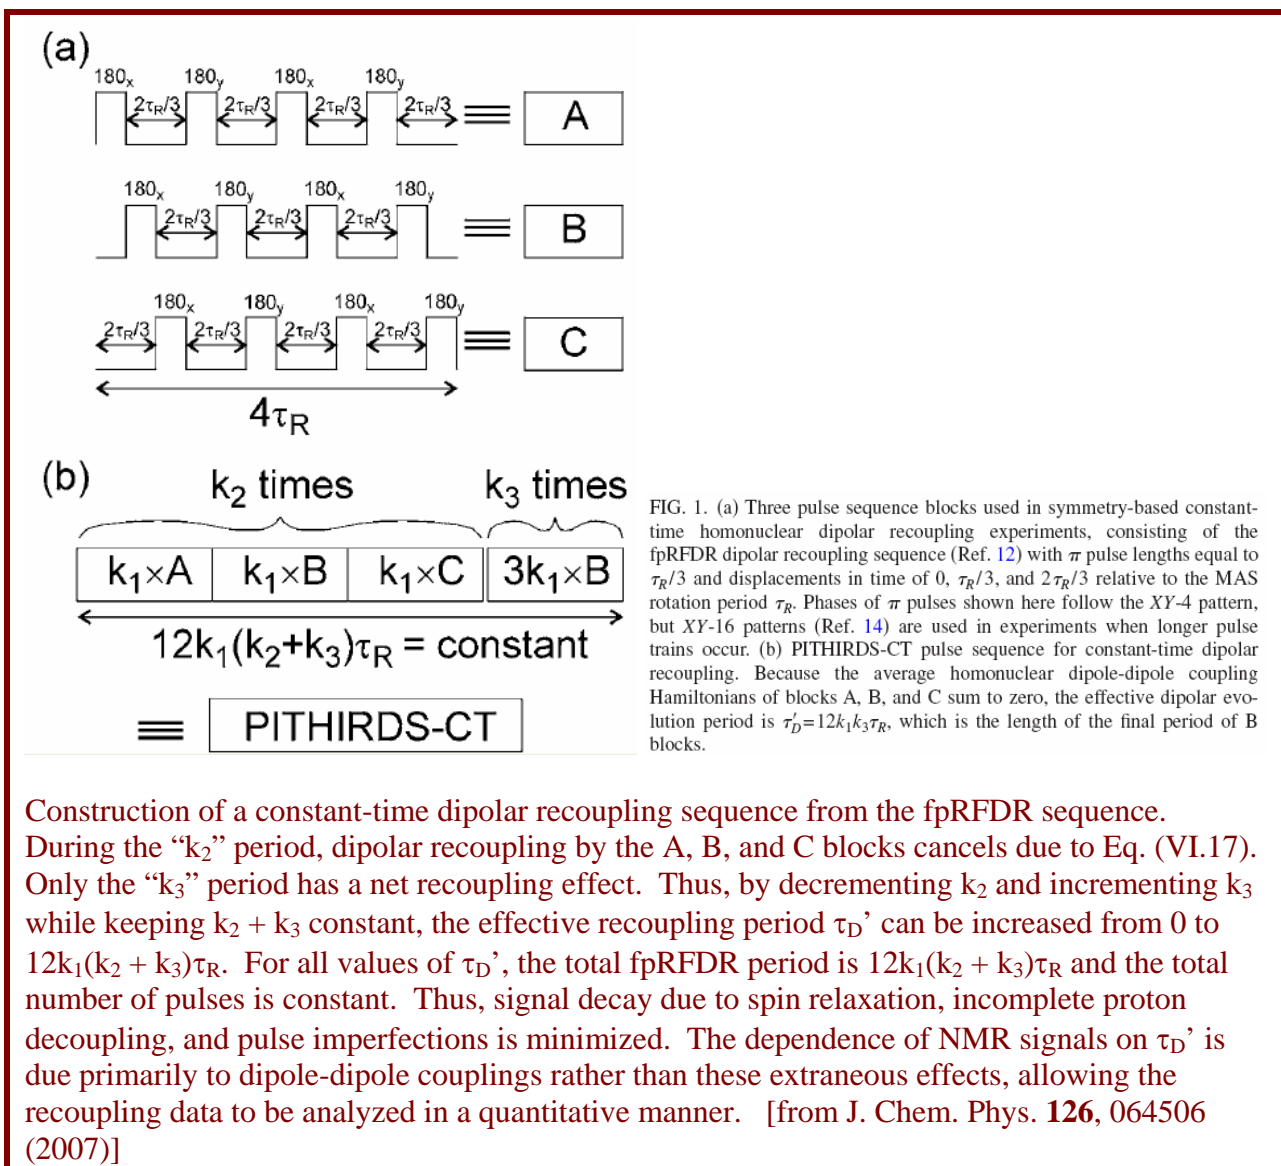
(a)

$180_x$ $180_y$ $180_x$ $180_y$

$2\tau_R/3$ $2\tau_R/3$ $2\tau_R/3$ $2\tau_R/3$ ≡ A

$180_x$ $180_y$ $180_x$ $180_y$

$2\tau_R/3$ $2\tau_R/3$ $2\tau_R/3$ ≡ B

$180_x$ $180_y$ $180_x$ $180_y$

$2\tau_R/3$ $2\tau_R/3$ $2\tau_R/3$ $2\tau_R/3$ ≡ C

$4\tau_R$

(b)

$k_2$ times $k_3$ times

| $k_1\times A$ | $k_1\times B$ | $k_1\times C$ | $3k_1\times B$ |
|---|---|---|---|

$12k_1(k_2+k_3)\tau_R$ = constant

≡ PITHIRDS-CT

FIG. 1. (a) Three pulse sequence blocks used in symmetry-based constant-time homonuclear dipolar recoupling experiments, consisting of the fpRFDR dipolar recoupling sequence (Ref. 12) with $\pi$ pulse lengths equal to $\tau_R/3$ and displacements in time of 0, $\tau_R/3$, and $2\tau_R/3$ relative to the MAS rotation period $\tau_R$. Phases of $\pi$ pulses shown here follow the $XY$-4 pattern, but $XY$-16 patterns (Ref. 14) are used in experiments when longer pulse trains occur. (b) PITHIRDS-CT pulse sequence for constant-time dipolar recoupling. Because the average homonuclear dipole-dipole coupling Hamiltonians of blocks A, B, and C sum to zero, the effective dipolar evolution period is $\tau_D'=12k_1k_3\tau_R$, which is the length of the final period of B blocks.

Construction of a constant-time dipolar recoupling sequence from the fpRFDR sequence. During the “$k_2$” period, dipolar recoupling by the A, B, and C blocks cancels due to Eq. (VI.17). Only the “$k_3$” period has a net recoupling effect. Thus, by decrementing $k_2$ and incrementing $k_3$ while keeping $k_2 + k_3$ constant, the effective recoupling period $\tau_D$’ can be increased from 0 to $12k_1(k_2 + k_3)\tau_R$. For all values of $\tau_D$’, the total fpRFDR period is $12k_1(k_2 + k_3)\tau_R$ and the total number of pulses is constant. Thus, signal decay due to spin relaxation, incomplete proton decoupling, and pulse imperfections is minimized. The dependence of NMR signals on $\tau_D$’ is due primarily to dipole-dipole couplings rather than these extraneous effects, allowing the recoupling data to be analyzed in a quantitative manner. [from J. Chem. Phys. **126**, 064506 (2007)]